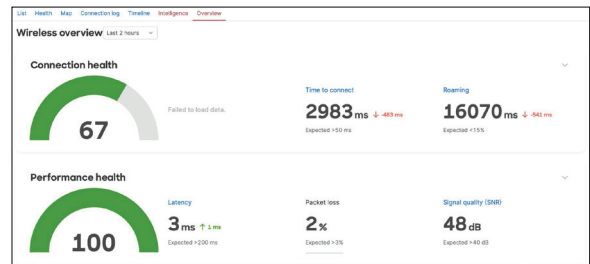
List Health Map Connection log Timeline Intelligence Overview

Wireless overview Last 2 hours

Connection health

67

Failed to load data.

Time to connect

2983 ms ↓ -483 ms

Expected >50 ms

Roaming

16070 ms ↓ -541 ms

Expected <15%

Performance health

100

Latency

3 ms ↑ 1 ms

Expected >200 ms

Packet loss

2 %

Expected >3%

Signal quality (SNR)

48 dB

Expected >40 dB